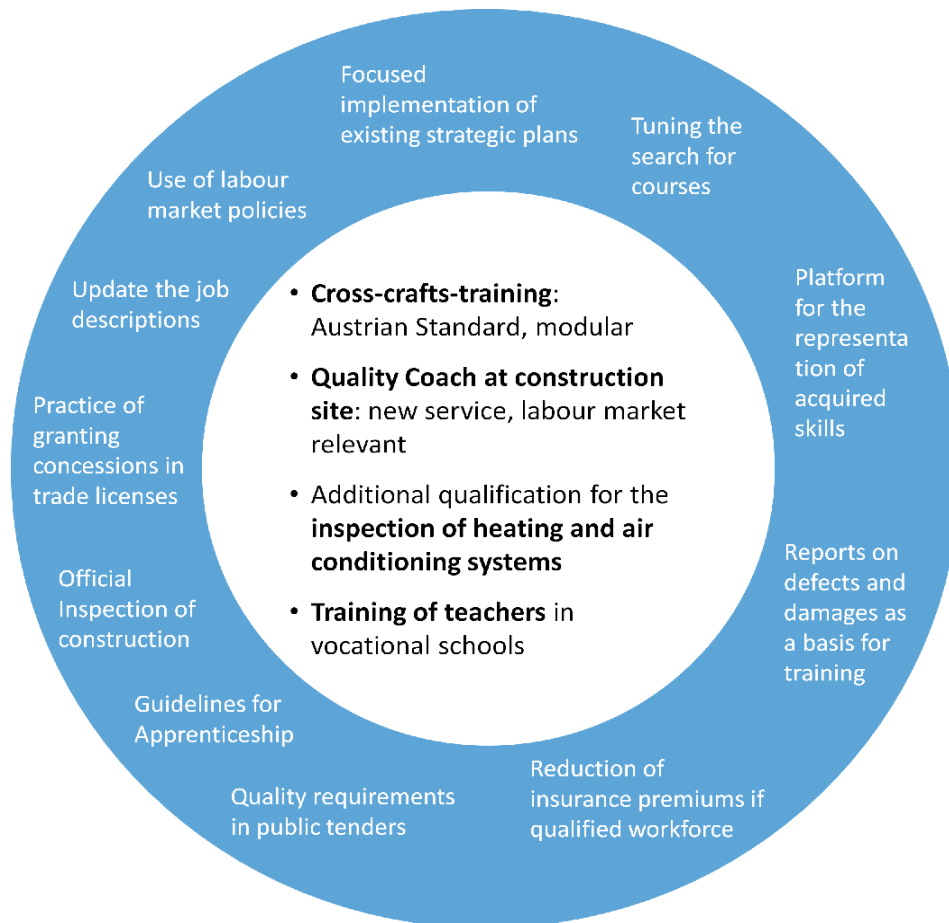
Focused implementation of existing strategic plans

Tuning the search for courses

Platform for the representation of acquired skills

Reports on defects and damages as a basis for training

Reduction of insurance premiums if qualified workforce

Quality requirements in public tenders

Guidelines for Apprenticeship

Official Inspection of construction

Practice of granting concessions in trade licenses

Update the job descriptions

Use of labour market policies

- **Cross-crafts-training**: Austrian Standard, modular
- **Quality Coach at construction site**: new service, labour market relevant
- Additional qualification for the **inspection of heating and air conditioning systems**
- **Training of teachers** in vocational schools